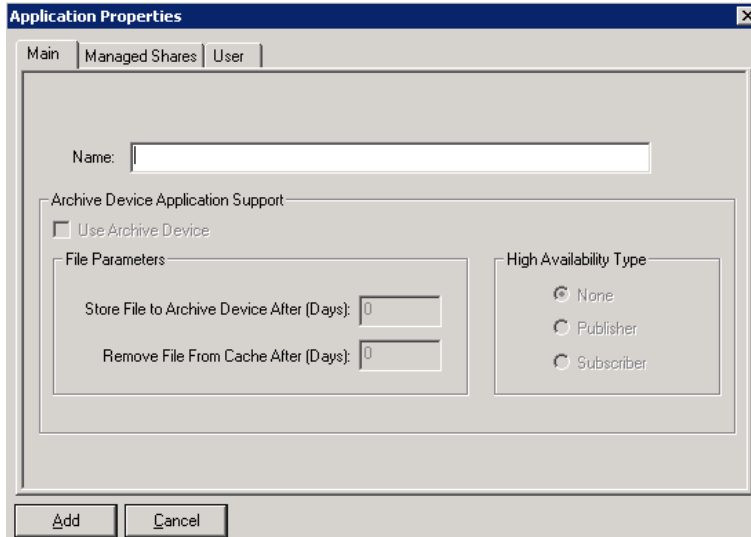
Application Properties

Main | Managed Shares | User

Name:

Archive Device Application Support

Use Archive Device

File Parameters

Store File to Archive Device After (Days): 0

Remove File From Cache After (Days): 0

High Availability Type

None

Publisher

Subscriber

Add

Cancel